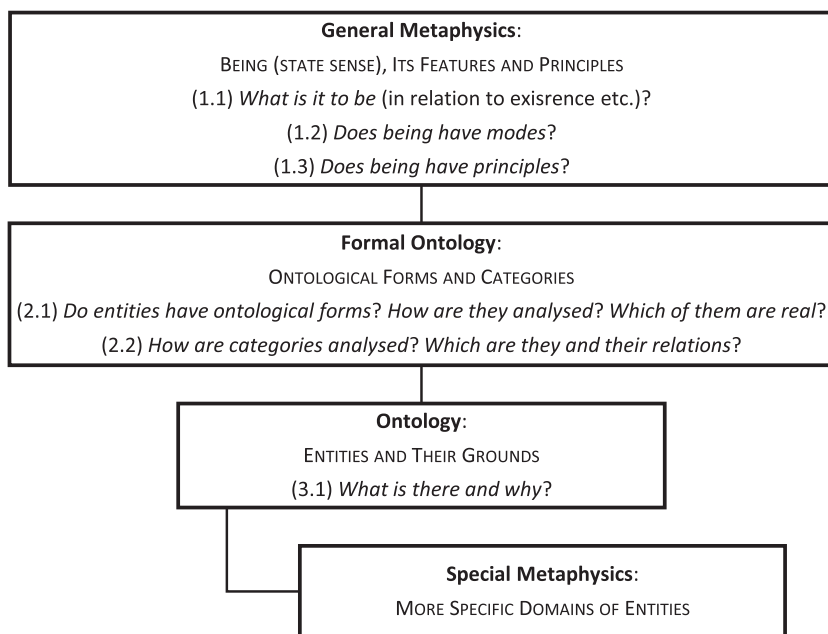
**General Metaphysics**:

BEING (STATE SENSE), ITS FEATURES AND PRINCIPLES

(1.1) *What is it to be* (in relation to exisrence etc.)?

(1.2) *Does being have modes*?

(1.3) *Does being have principles*?

**Formal Ontology**:

ONTOLOGICAL FORMS AND CATEGORIES

(2.1) *Do entities have ontological forms*? *How are they analysed*? *Which of them are real*?

(2.2) *How are categories analysed*? *Which are they and their relations*?

**Ontology**:

ENTITIES AND THEIR GROUNDS

(3.1) *What is there and why*?

**Special Metaphysics**:

MORE SPECIFIC DOMAINS OF ENTITIES